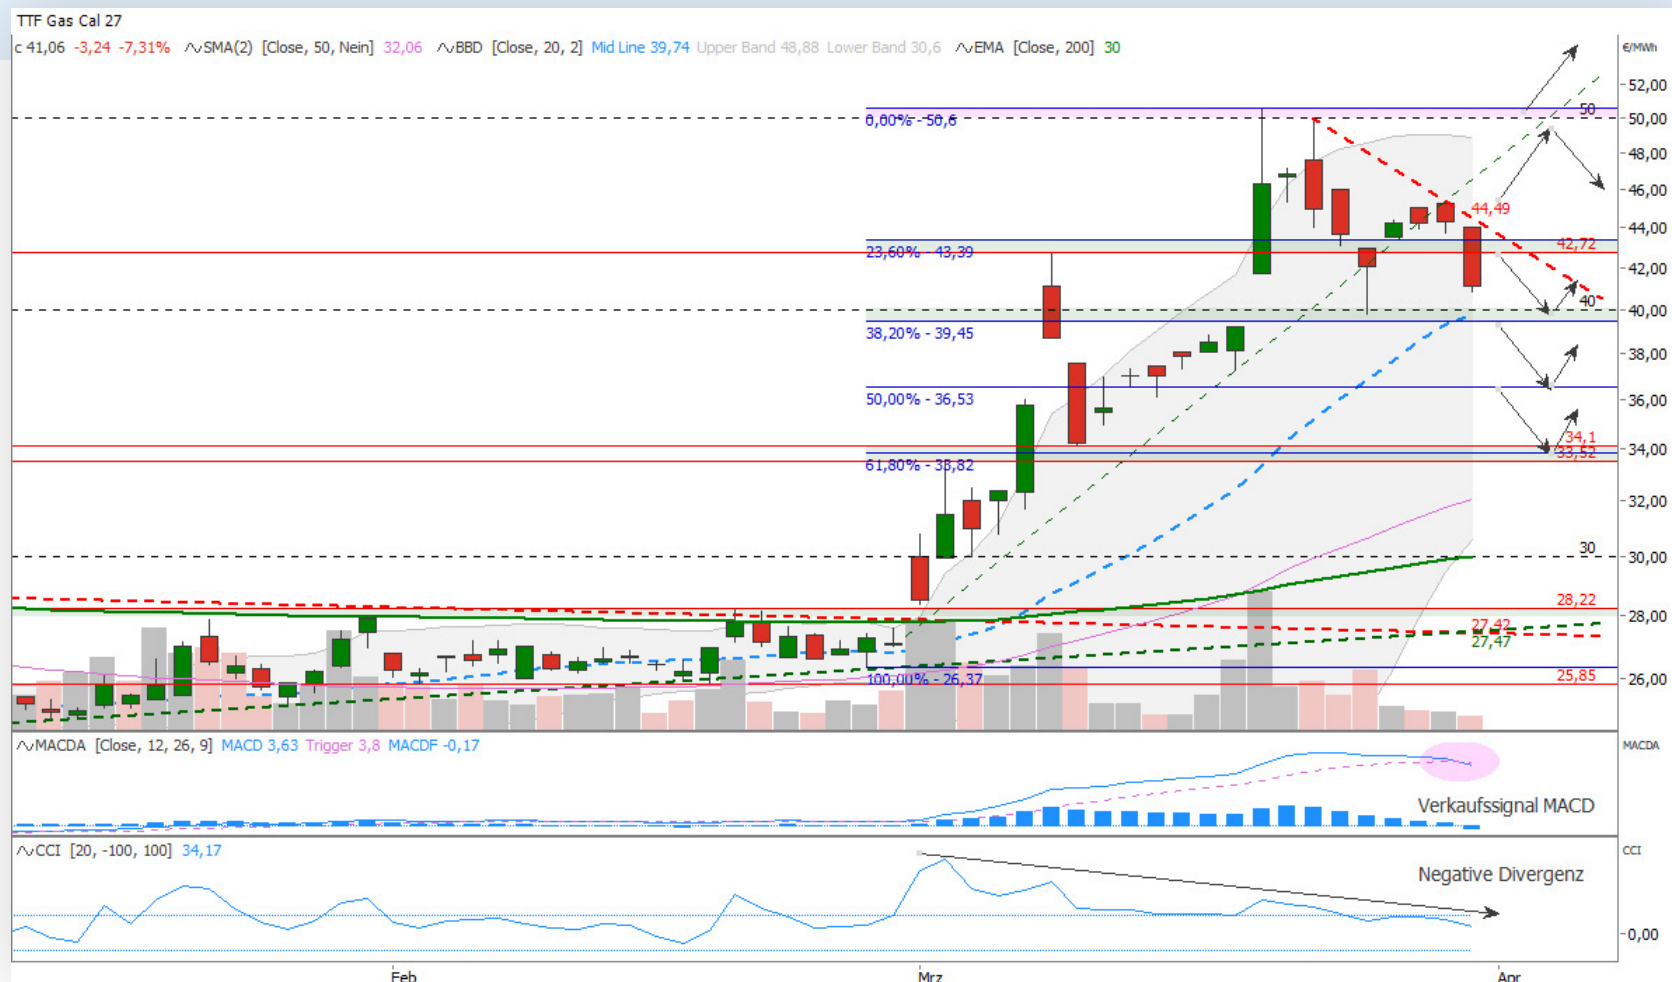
TTF Gas Cal 27

c 41,06 -3,24 -7,31% SMA(2) [Close, 50, Nein] 32,06 BBD [Close, 20, 2] Mid Line 39,74 Upper Band 48,88 Lower Band 30,6 EMA [Close, 200] 30

€/MWh

0,00% - 50,6
50
52,00
50,00
48,00
46,00
44,49
23,60% - 43,39
42,72
44,00
42,00
40
40,00
38,20% - 39,45
38,00
50,00% - 36,53
36,00
34,1
33,52
34,00
61,80% - 33,82
32,00
30
30,00
28,22
28,00
27,42
27,47
100,00% - 26,37
25,85
26,00

MACDA [Close, 12, 26, 9] MACD 3,63 Trigger 3,8 MACDF -0,17
MACDA
Verkaufssignal MACD

CCI [20, -100, 100] 34,17
CCI
Negative Divergenz
0,00

Feb
Mrz
Apr